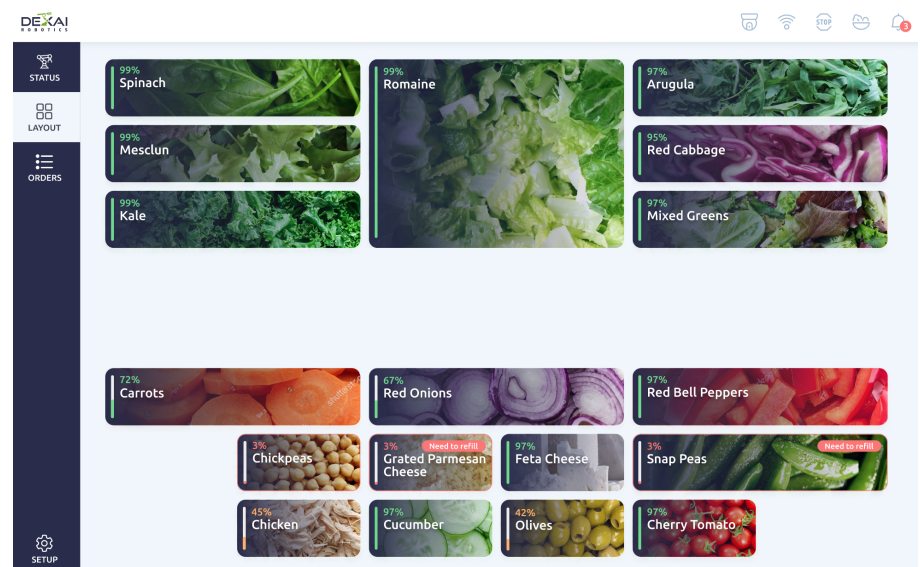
DEXAI ROBOTICS

STOP

3

STATUS

LAYOUT

ORDERS

SETUP

99%
Spinach

99%
Romaine

97%
Arugula

99%
Mesclun

95%
Red Cabbage

99%
Kale

97%
Mixed Greens

72%
Carrots

67%
Red Onions

97%
Red Bell Peppers

3%
Chickpeas

3%
Need to refill
Grated Parmesan Cheese

97%
Feta Cheese

3%
Need to refill
Snap Peas

45%
Chicken

97%
Cucumber

42%
Olives

97%
Cherry Tomato